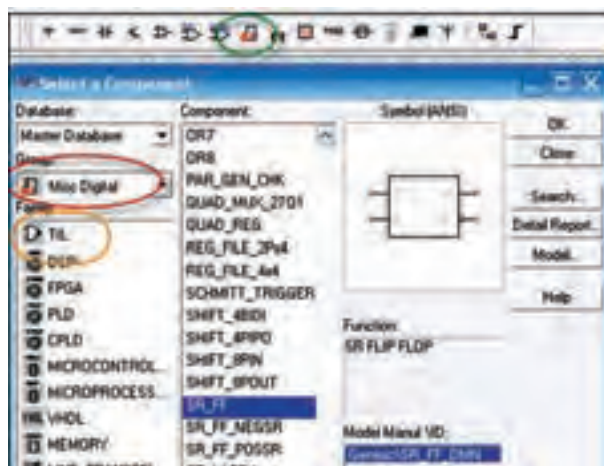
Select a Component

Database:
Master Database
Group:
Misc Digital
Family:
TIL
DSP
FPGA
PLD
CPLD
MICROCONTROL...
MICROPROCESS...
VHDL
MEMORY

Component:
OR7
OR8
PAR_GEN_CHK
QUAD_MUX_2TO1
QUAD_REG
REG_FILE_2Px4
REG_FILE_4x4
SCHMITT_TRIGGER
SHIFT_4BIDI
SHIFT_4PIPO
SHIFT_8PIN
SHIFT_8POUT
SR_FF
SR_FF_NEGSR
SR_FF_POSSR

Symbol (ANSI)

Function:
SR FLIP FLOP

Model Manuf.\ID:
Generic\SR_FF_DMN

OK
Close
Search...
Detail Report...
Model...
Help